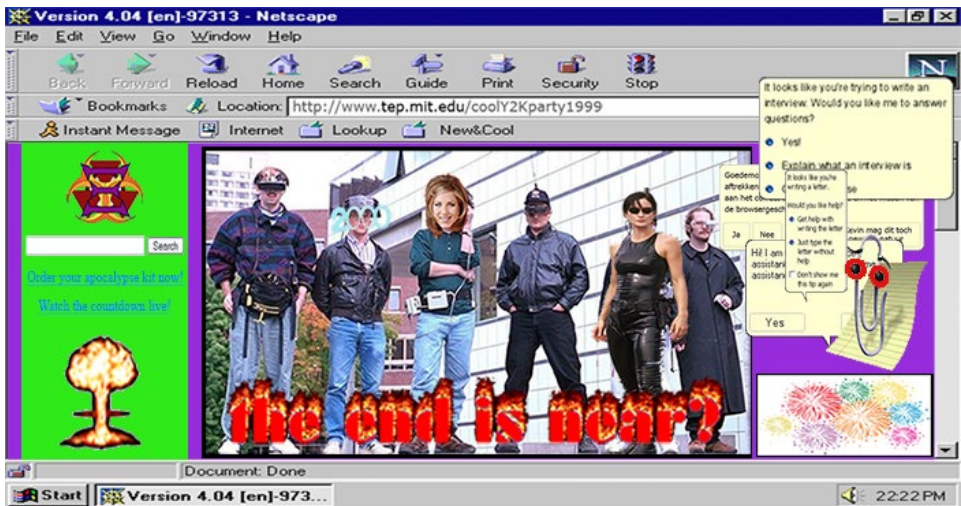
Version 4.04 [en]-97313 - Netscape

File Edit View Go Window Help

Back Forward Reload Home Search Guide Print Security Stop

Bookmarks Location: http://www.tep.mit.edu/coolY2Kparty1999

Instant Message Internet Lookup New&Cool

It looks like you're trying to write an interview. Would you like me to answer questions?

Yes!

Explain what an interview is

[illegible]se

Search

Order your apocalypse kit now!

Watch the countdown live!

Goedemo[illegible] aftrekken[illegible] aan het c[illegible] de browsergesch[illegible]

Ja Nee

It looks like you're writing a letter.

Would you like help?

Get help with writing the letter

Just type the letter without help

Don't show me this tip again

Hi! I am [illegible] assistan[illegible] assistan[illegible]

Kevin mag dit toch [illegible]

Yes

the end is near?

Document: Done

Start Version 4.04 [en]-973...

22:22 PM